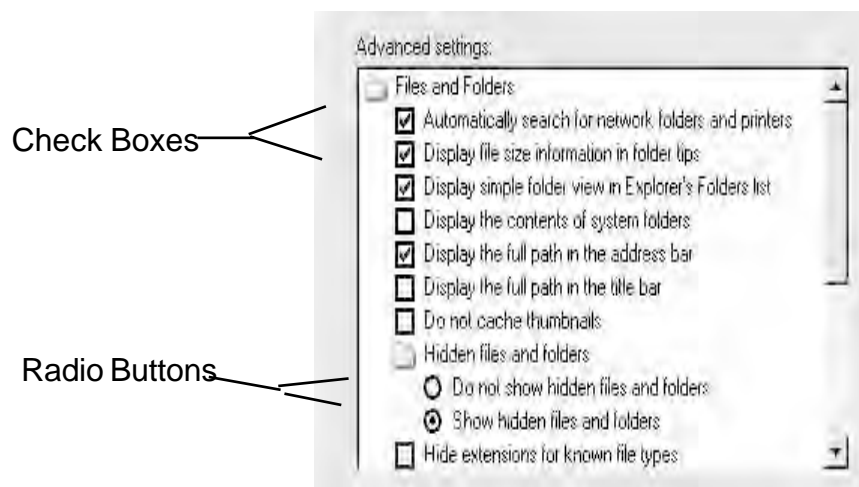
Advanced settings:

Files and Folders

Automatically search for network folders and printers

Display file size information in folder tips

Display simple folder view in Explorer's Folders list

Display the contents of system folders

Display the full path in the address bar

Display the full path in the title bar

Do not cache thumbnails

Hidden files and folders

Do not show hidden files and folders

Show hidden files and folders

Hide extensions for known file types

Check Boxes

Radio Buttons